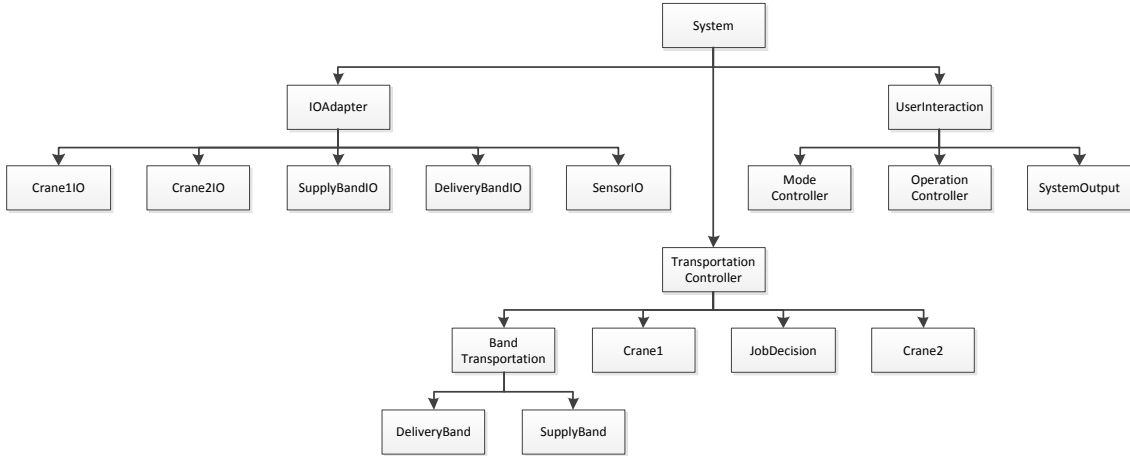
System

IOAdapter

UserInteraction

Crane1IO

Crane2IO

SupplyBandIO

DeliveryBandIO

SensorIO

Mode Controller

Operation Controller

SystemOutput

Transportation Controller

Band Transportation

Crane1

JobDecision

Crane2

DeliveryBand

SupplyBand